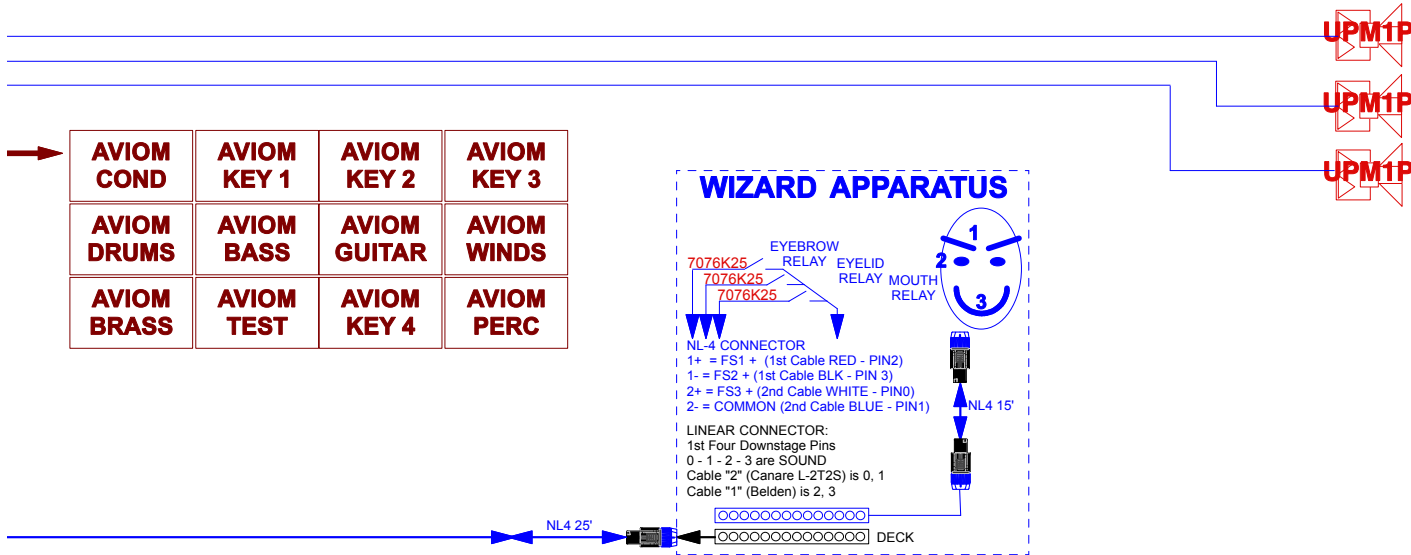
UPM1P
UPM1P
UPM1P

| AVIOM COND | AVIOM KEY 1 | AVIOM KEY 2 | AVIOM KEY 3 |
|---|---|---|---|
| AVIOM DRUMS | AVIOM BASS | AVIOM GUITAR | AVIOM WINDS |
| AVIOM BRASS | AVIOM TEST | AVIOM KEY 4 | AVIOM PERC |

WIZARD APPARATUS

1
2
3

7076K25
7076K25
7076K25
EYEBROW RELAY
EYELID RELAY
MOUTH RELAY

NL-4 CONNECTOR
1+ = FS1 + (1st Cable RED - PIN2)
1- = FS2 + (1st Cable BLK - PIN 3)
2+ = FS3 + (2nd Cable WHITE - PIN0)
2- = COMMON (2nd Cable BLUE - PIN1)

NL4 15'

LINEAR CONNECTOR:
1st Four Downstage Pins
0 - 1 - 2 - 3 are SOUND
Cable "2" (Canare L-2T2S) is 0, 1
Cable "1" (Belden) is 2, 3

NL4 25'
DECK